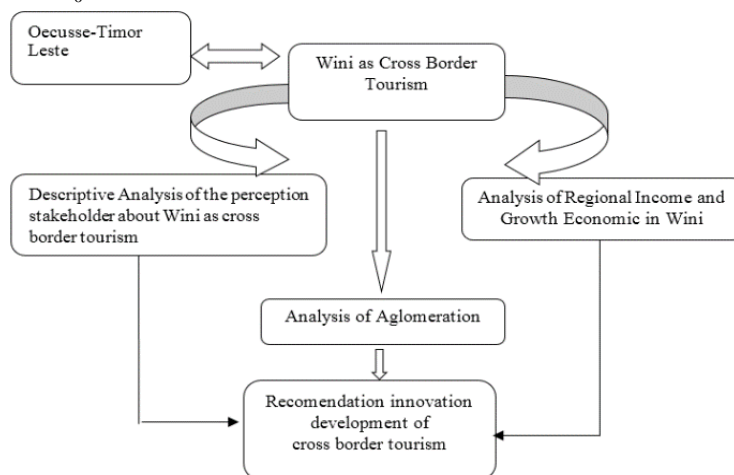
Oecusse-Timor Leste

Wini as Cross Border Tourism

Descriptive Analysis of the perception stakeholder about Wini as cross border tourism

Analysis of Regional Income and Growth Economic in Wini

Analysis of Aglomeration

Recomendation innovation development of cross border tourism